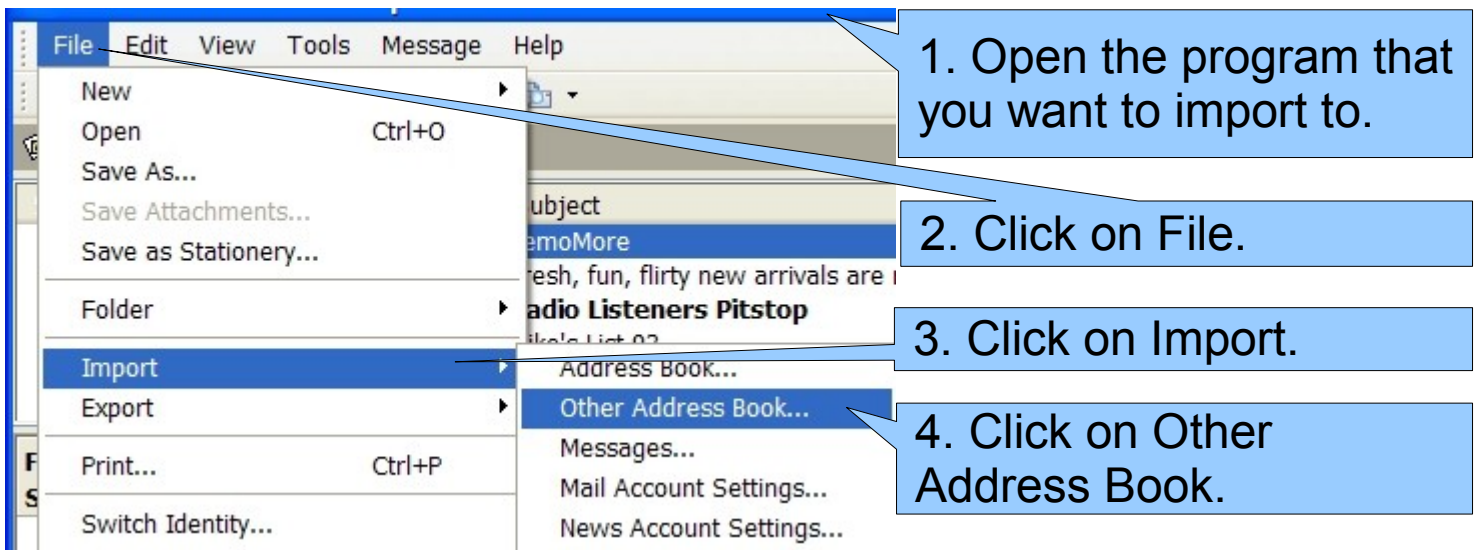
File Edit View Tools Message Help

New
Open Ctrl+O
Save As...
Save Attachments...
Save as Stationery...
Folder
Import
Export
Print... Ctrl+P
Switch Identity...

ubject
emoMore
resh, fun, flirty new arrivals are
adio Listeners Pitstop

Address Book...
Other Address Book...
Messages...
Mail Account Settings...
News Account Settings...

F
S

1. Open the program that you want to import to.

2. Click on File.

3. Click on Import.

4. Click on Other Address Book.